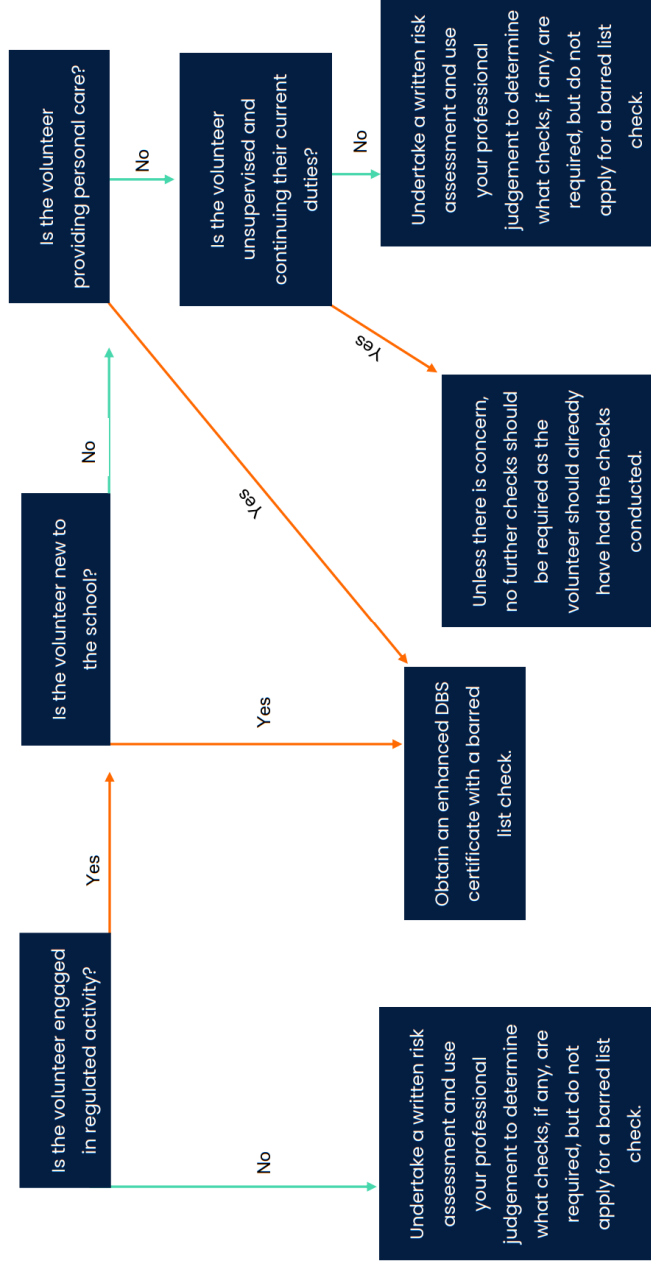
Is the volunteer engaged in regulated activity?

Yes

No

Undertake a written risk assessment and use your professional judgement to determine what checks, if any, are required, but do not apply for a barred list check.

Is the volunteer new to the school?

Yes

Obtain an enhanced DBS certificate with a barred list check.

No

Is the volunteer providing personal care?

Yes

No

Is the volunteer unsupervised and continuing their current duties?

Yes

Unless there is concern, no further checks should be required as the volunteer should already have had the checks conducted.

No

Undertake a written risk assessment and use your professional judgement to determine what checks, if any, are required, but do not apply for a barred list check.